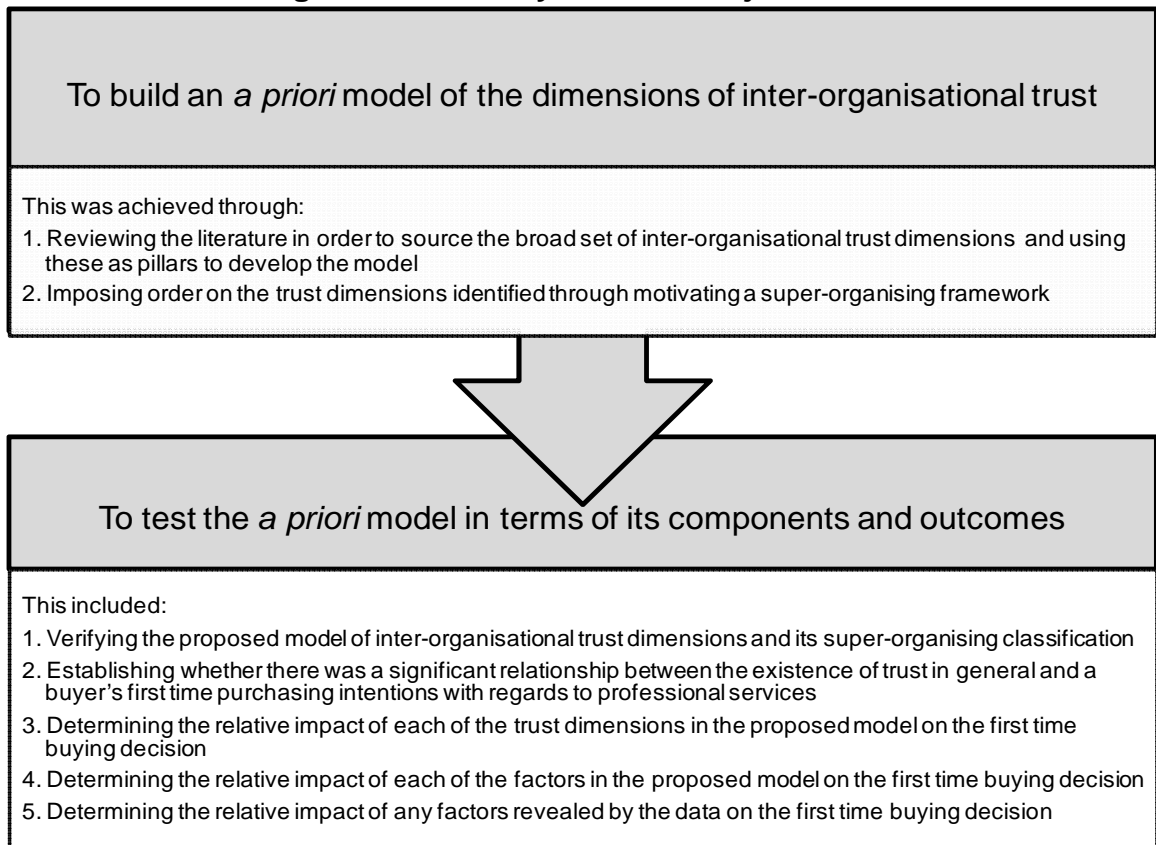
To build an *a priori* model of the dimensions of inter-organisational trust

This was achieved through:

1. Reviewing the literature in order to source the broad set of inter-organisational trust dimensions and using these as pillars to develop the model

2. Imposing order on the trust dimensions identified through motivating a super-organising framework

To test the *a priori* model in terms of its components and outcomes

This included:

1. Verifying the proposed model of inter-organisational trust dimensions and its super-organising classification

2. Establishing whether there was a significant relationship between the existence of trust in general and a buyer's first time purchasing intentions with regards to professional services

3. Determining the relative impact of each of the trust dimensions in the proposed model on the first time buying decision

4. Determining the relative impact of each of the factors in the proposed model on the first time buying decision

5. Determining the relative impact of any factors revealed by the data on the first time buying decision